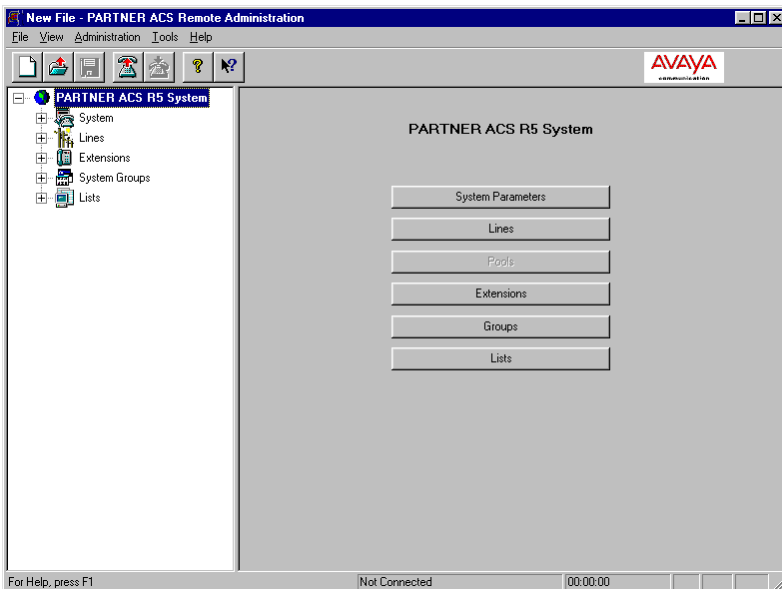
New File - PARTNER ACS Remote Administration

File View Administration Tools Help

AVAYA
communication

PARTNER ACS R5 System
System
Lines
Extensions
System Groups
Lists

PARTNER ACS R5 System

System Parameters
Lines
Pools
Extensions
Groups
Lists

For Help, press F1
Not Connected
00:00:00